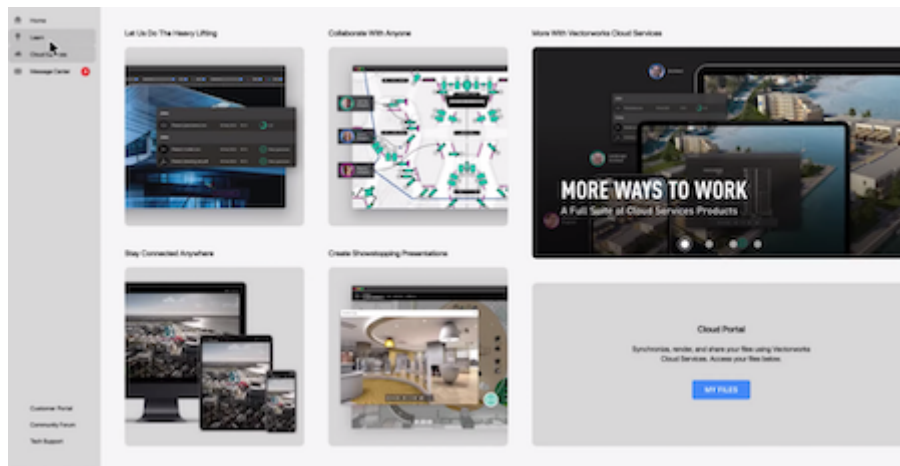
Home
Learn
Cloud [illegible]
Message Center

Let Us Do The Heavy Lifting

Collaborate With Anyone

More With Vectorworks Cloud Services

MORE WAYS TO WORK
A Full Suite of Cloud Services Products

Stay Connected Anywhere

Create Showstopping Presentations

Cloud Portal
Synchronize, render, and share your files using Vectorworks Cloud Services. Access your files below.
MY FILES

Customer Portal
Community Forum
Tech Support